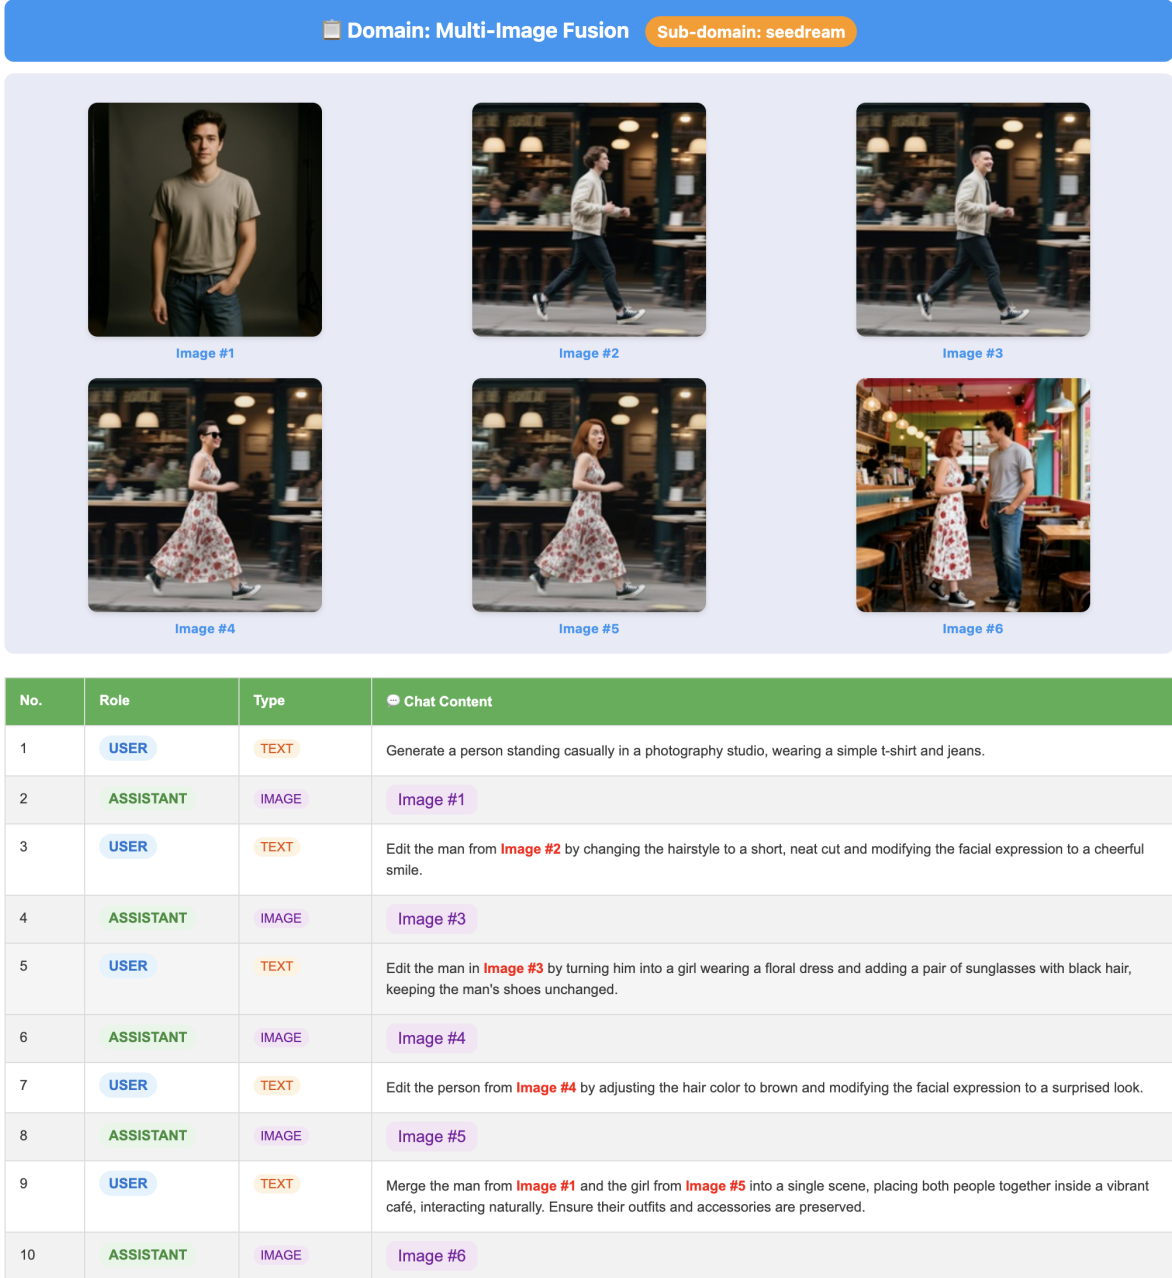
Domain: Multi-Image Fusion Sub-domain: seedream

Image #1

Image #2

Image #3

Image #4

Image #5

Image #6

| No. | Role | Type | Chat Content |
|---|---|---|---|
| 1 | USER | TEXT | Generate a person standing casually in a photography studio, wearing a simple t-shirt and jeans. |
| 2 | ASSISTANT | IMAGE | Image #1 |
| 3 | USER | TEXT | Edit the man from Image #2 by changing the hairstyle to a short, neat cut and modifying the facial expression to a cheerful smile. |
| 4 | ASSISTANT | IMAGE | Image #3 |
| 5 | USER | TEXT | Edit the man in Image #3 by turning him into a girl wearing a floral dress and adding a pair of sunglasses with black hair, keeping the man's shoes unchanged. |
| 6 | ASSISTANT | IMAGE | Image #4 |
| 7 | USER | TEXT | Edit the person from Image #4 by adjusting the hair color to brown and modifying the facial expression to a surprised look. |
| 8 | ASSISTANT | IMAGE | Image #5 |
| 9 | USER | TEXT | Merge the man from Image #1 and the girl from Image #5 into a single scene, placing both people together inside a vibrant café, interacting naturally. Ensure their outfits and accessories are preserved. |
| 10 | ASSISTANT | IMAGE | Image #6 |